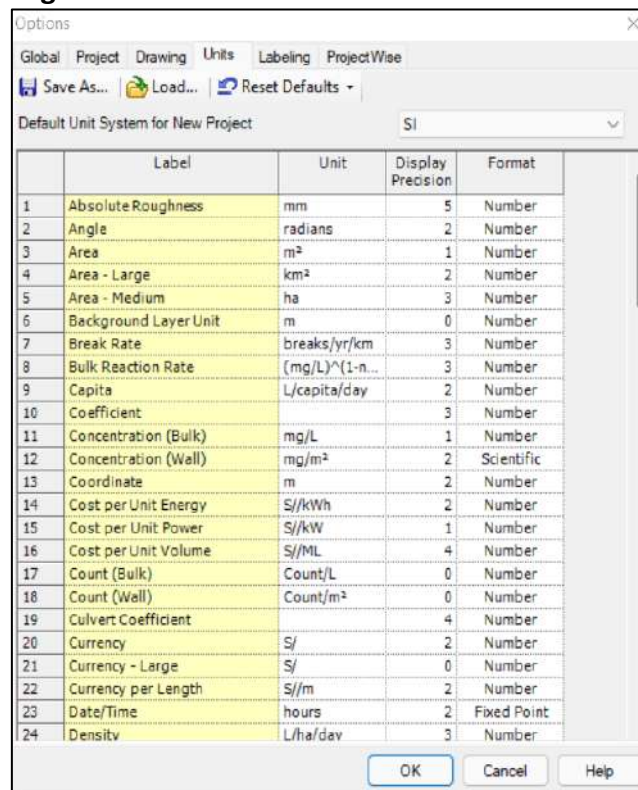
Options

Global Project Drawing Units Labeling ProjectWise

Save As... Load... Reset Defaults

Default Unit System for New Project SI

| | Label | Unit | Display Precision | Format |
|---|---|---|---|---|
| 1 | Absolute Roughness | mm | 5 | Number |
| 2 | Angle | radians | 2 | Number |
| 3 | Area | m² | 1 | Number |
| 4 | Area - Large | km² | 2 | Number |
| 5 | Area - Medium | ha | 3 | Number |
| 6 | Background Layer Unit | m | 0 | Number |
| 7 | Break Rate | breaks/yr/km | 3 | Number |
| 8 | Bulk Reaction Rate | (mg/L)^(1-n... | 3 | Number |
| 9 | Capita | L/capita/day | 2 | Number |
| 10 | Coefficient | | 3 | Number |
| 11 | Concentration (Bulk) | mg/L | 1 | Number |
| 12 | Concentration (Wall) | mg/m² | 2 | Scientific |
| 13 | Coordinate | m | 2 | Number |
| 14 | Cost per Unit Energy | S//kWh | 2 | Number |
| 15 | Cost per Unit Power | S//kW | 1 | Number |
| 16 | Cost per Unit Volume | S//ML | 4 | Number |
| 17 | Count (Bulk) | Count/L | 0 | Number |
| 18 | Count (Wall) | Count/m² | 0 | Number |
| 19 | Culvert Coefficient | | 4 | Number |
| 20 | Currency | S/ | 2 | Number |
| 21 | Currency - Large | S/ | 0 | Number |
| 22 | Currency per Length | S//m | 2 | Number |
| 23 | Date/Time | hours | 2 | Fixed Point |
| 24 | Density | L/ha/day | 3 | Number |

OK Cancel Help